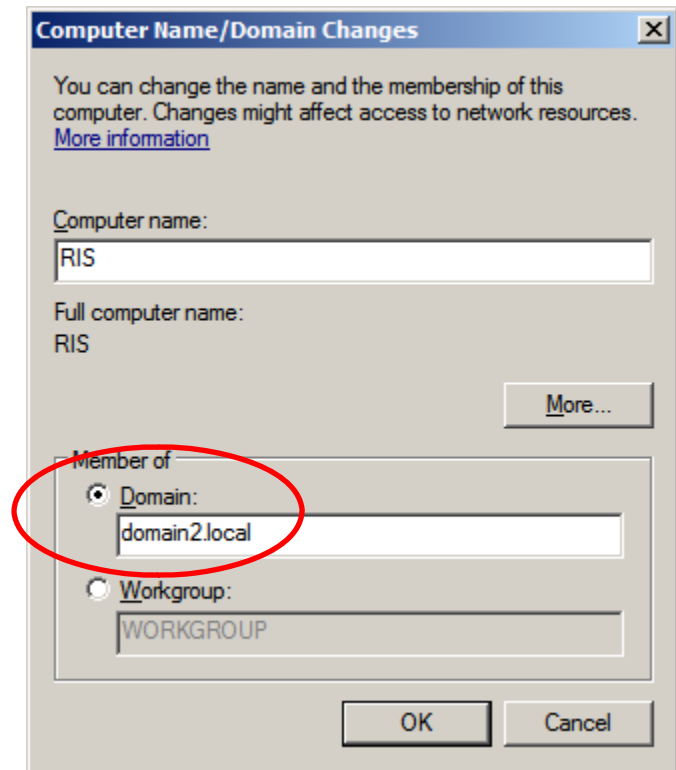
Computer Name/Domain Changes

X

You can change the name and the membership of this computer. Changes might affect access to network resources.
More information

Computer name:
RIS

Full computer name:
RIS

More...

Member of
Domain:
domain2.local

Workgroup:
WORKGROUP

OK

Cancel